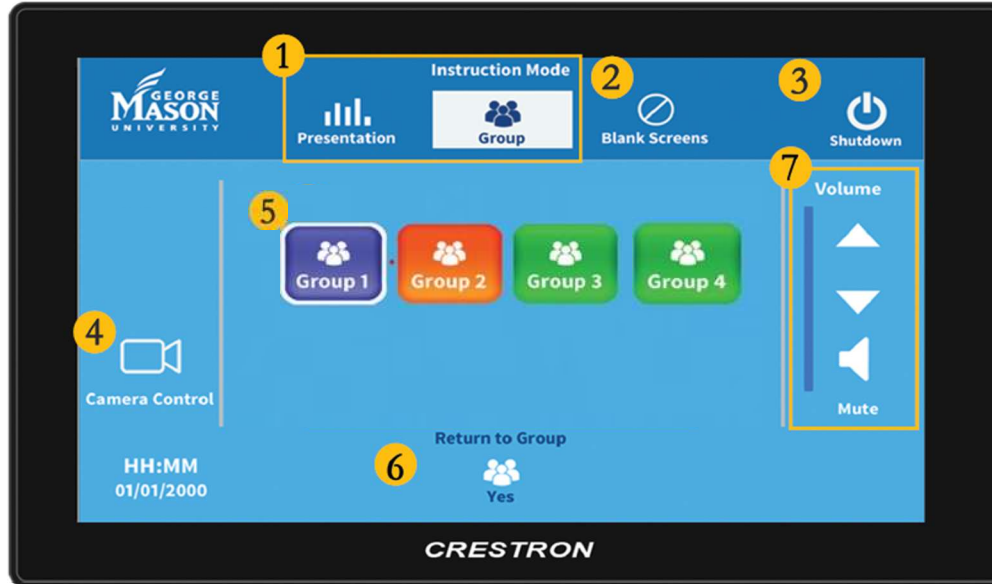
GEORGE
MASON
UNIVERSITY

1
Instruction Mode
Presentation
Group

2
Blank Screens

3
Shutdown

7
Volume

5
Group 1
Group 2
Group 3
Group 4

4
Camera Control

Mute

Return to Group
6
Yes

HH:MM
01/01/2000

CRESTRON